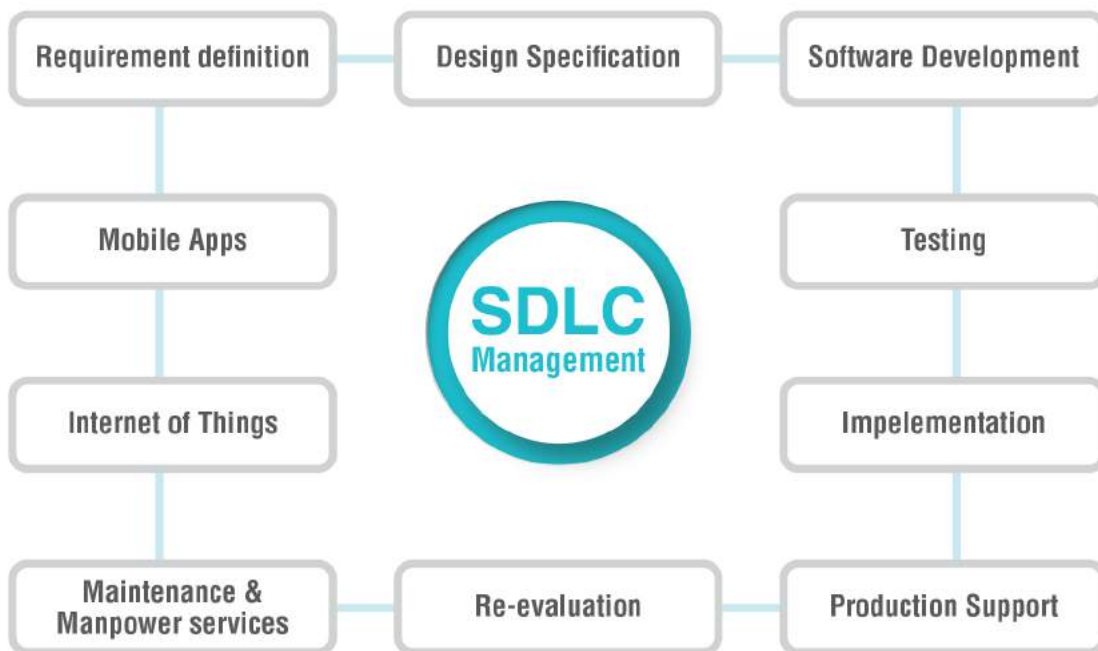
Requirement definition

Design Specification

Software Development

Mobile Apps

SDLC
Management

Testing

Internet of Things

Impelementation

Maintenance & Manpower services

Re-evaluation

Production Support